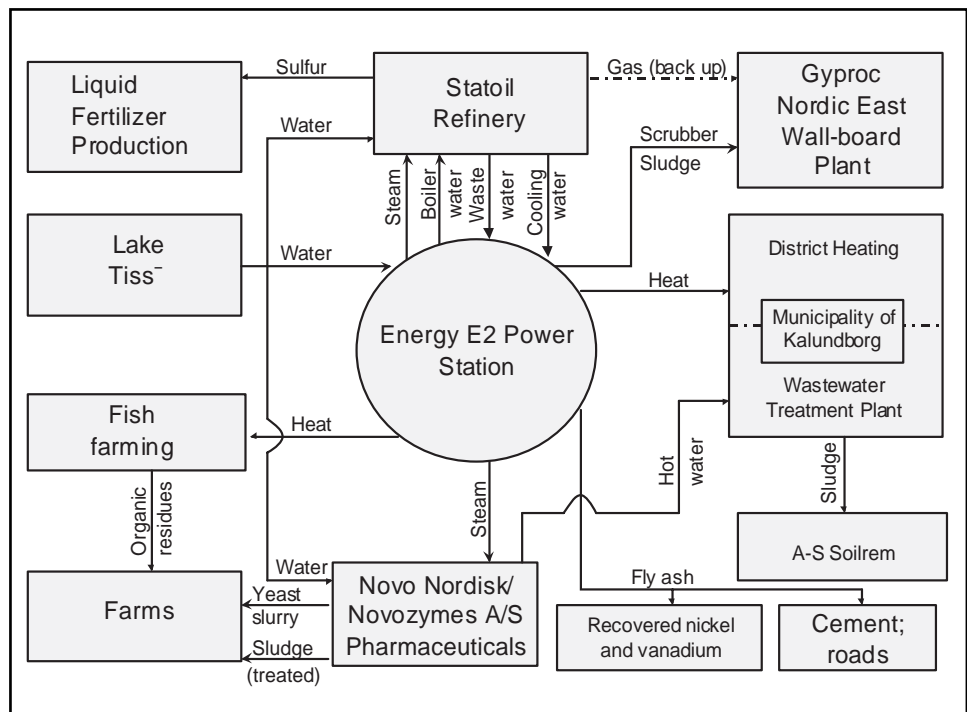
Liquid Fertilizer Production

Sulfur

Statoil Refinery

Gas (back up)

Gyproc Nordic East Wall-board Plant

Water

Scrubber Sludge

Steam

Boiler water

Waste water

Cooling water

Lake Tiss⁻

Water

Energy E2 Power Station

Heat

District Heating

Municipality of Kalundborg

Wastewater Treatment Plant

Fish farming

Heat

Organic residues

Steam

Hot water

Sludge

A-S Soilrem

Water

Farms

Yeast slurry

Sludge (treated)

Novo Nordisk/ Novozymes A/S Pharmaceuticals

Fly ash

Recovered nickel and vanadium

Cement; roads